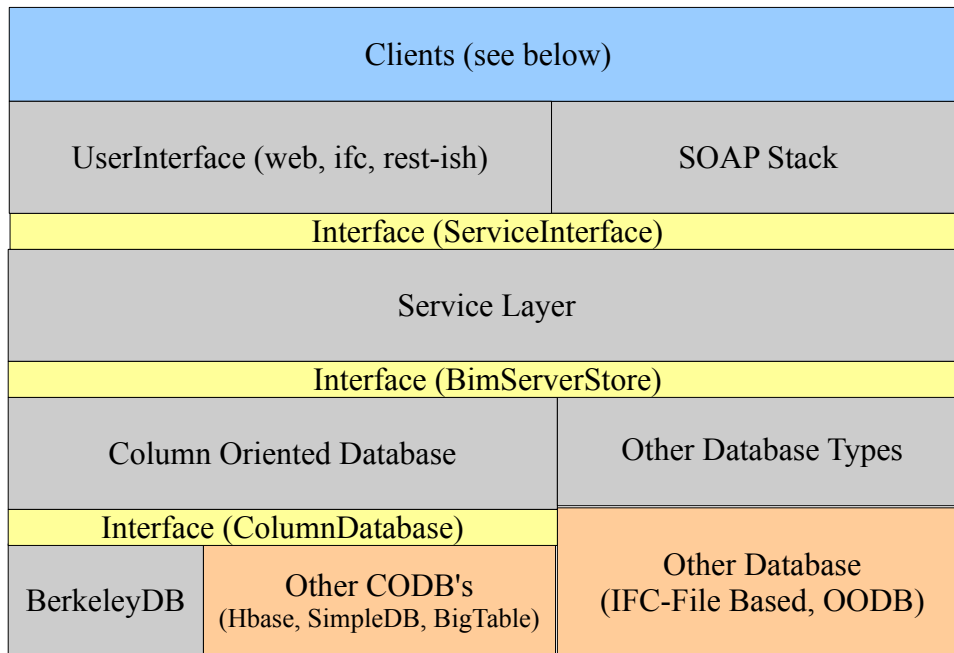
Clients (see below)

UserInterface (web, ifc, rest-ish)

SOAP Stack

Interface (ServiceInterface)

Service Layer

Interface (BimServerStore)

Column Oriented Database

Other Database Types

Interface (ColumnDatabase)

BerkeleyDB

Other CODB's
(Hbase, SimpleDB, BigTable)

Other Database
(IFC-File Based, OODB)